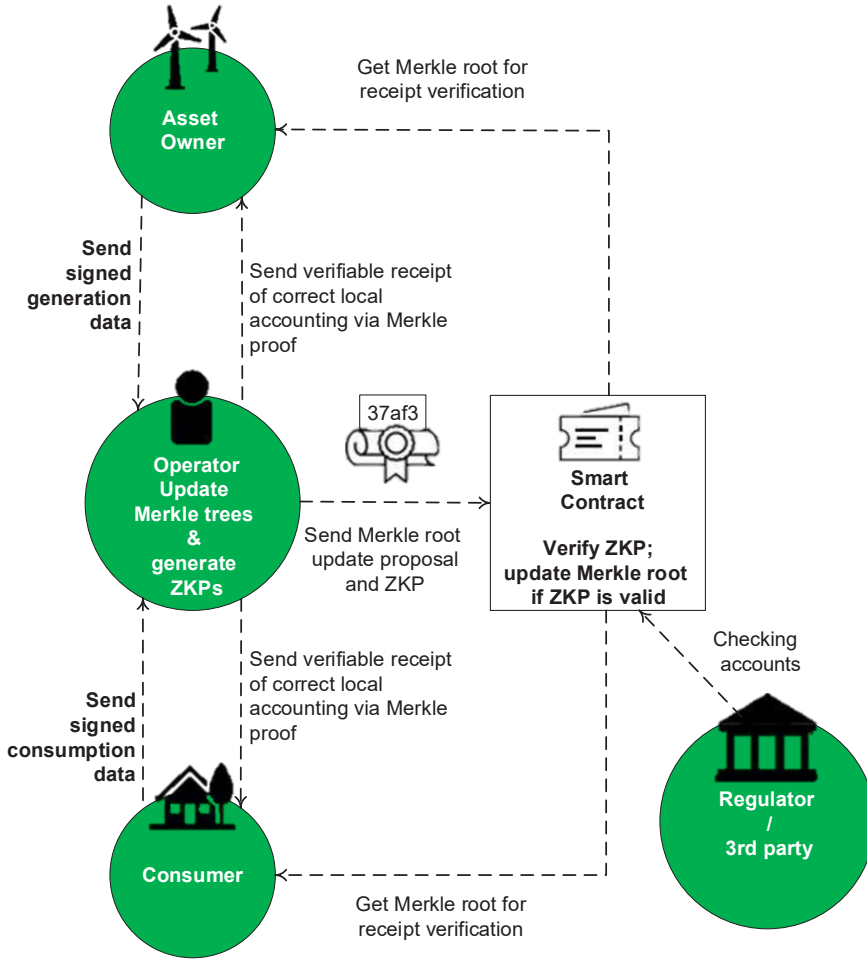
Get Merkle root for receipt verification

Asset Owner

Send signed generation data

Send verifiable receipt of correct local accounting via Merkle proof

37af3

Operator Update Merkle trees & generate ZKPs

Smart Contract

Verify ZKP; update Merkle root if ZKP is valid

Send Merkle root update proposal and ZKP

Checking accounts

Send verifiable receipt of correct local accounting via Merkle proof

Send signed consumption data

Regulator / 3rd party

Consumer

Get Merkle root for receipt verification